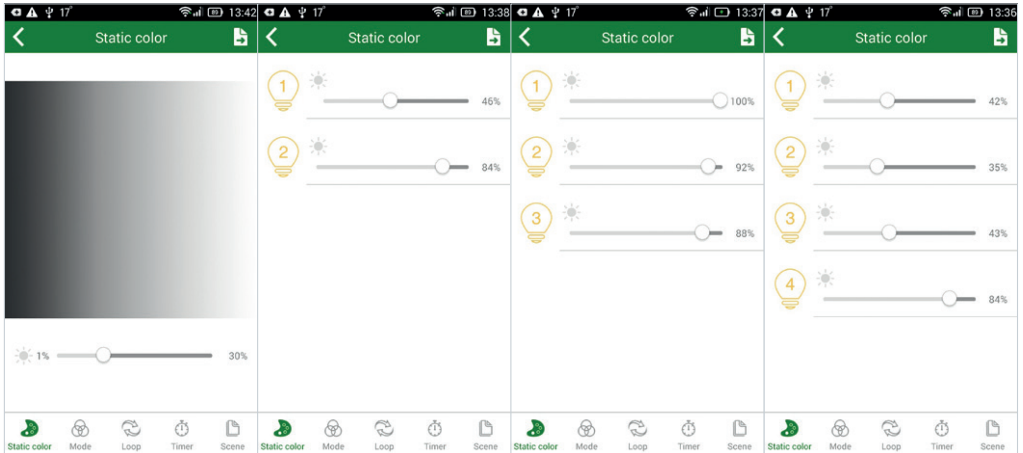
17° 13:42
Static color
1%
30%
Static color Mode Loop Timer Scene

17° 13:38
Static color
1
46%
2
84%
Static color Mode Loop Timer Scene

17° 13:37
Static color
1
100%
2
92%
3
88%
Static color Mode Loop Timer Scene

17° 13:36
Static color
1
42%
2
35%
3
43%
4
84%
Static color Mode Loop Timer Scene